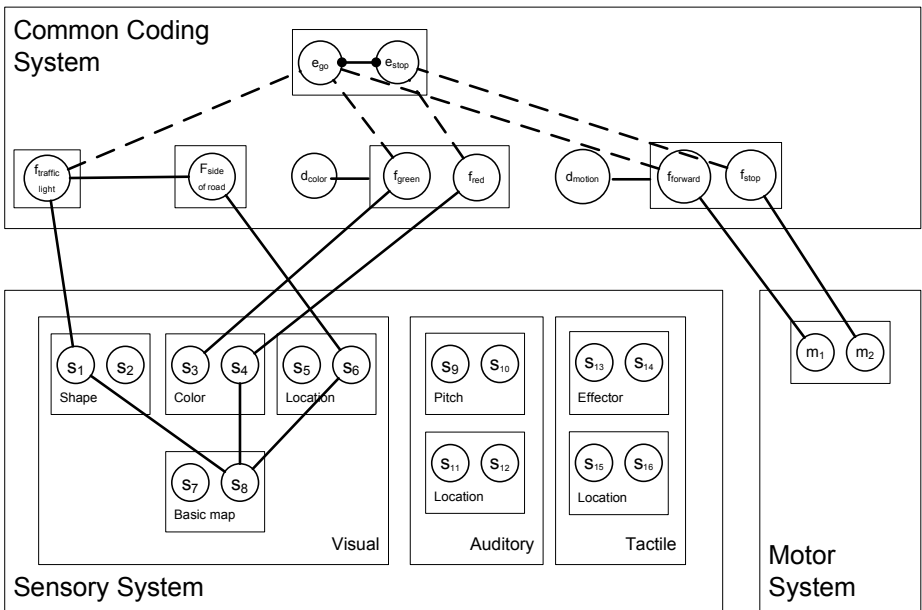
Common Coding System

$e_{go}$ $e_{stop}$

$f_{traffic\ light}$ $F_{side\ of\ road}$ $d_{color}$ $f_{green}$ $f_{red}$ $d_{motion}$ $f_{forward}$ $f_{stop}$

$s_1$ $s_2$ Shape

$s_3$ $s_4$ Color

$s_5$ $s_6$ Location

$s_7$ $s_8$ Basic map

Visual

$s_9$ $s_{10}$ Pitch

$s_{11}$ $s_{12}$ Location

Auditory

$s_{13}$ $s_{14}$ Effector

$s_{15}$ $s_{16}$ Location

Tactile

Sensory System

$m_1$ $m_2$

Motor System